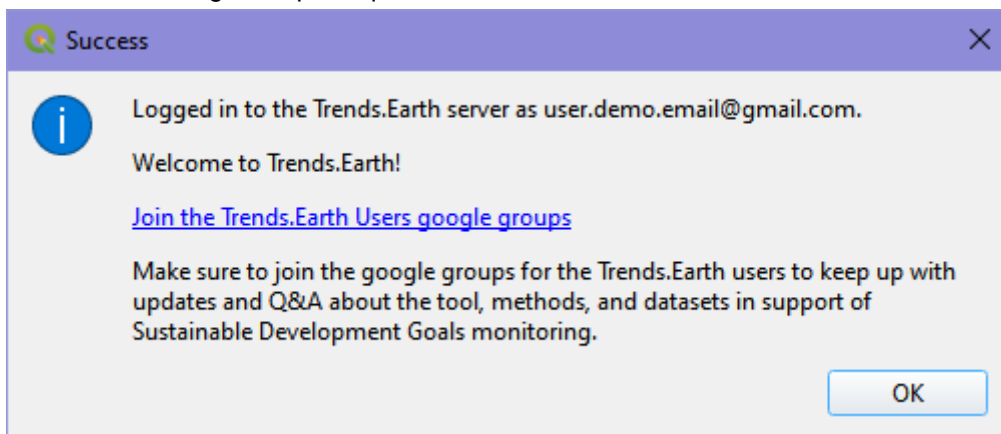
Success

Logged in to the Trends.Earth server as user.demo.email@gmail.com.

Welcome to Trends.Earth!

Join the Trends.Earth Users google groups

Make sure to join the google groups for the Trends.Earth users to keep up with updates and Q&A about the tool, methods, and datasets in support of Sustainable Development Goals monitoring.

OK